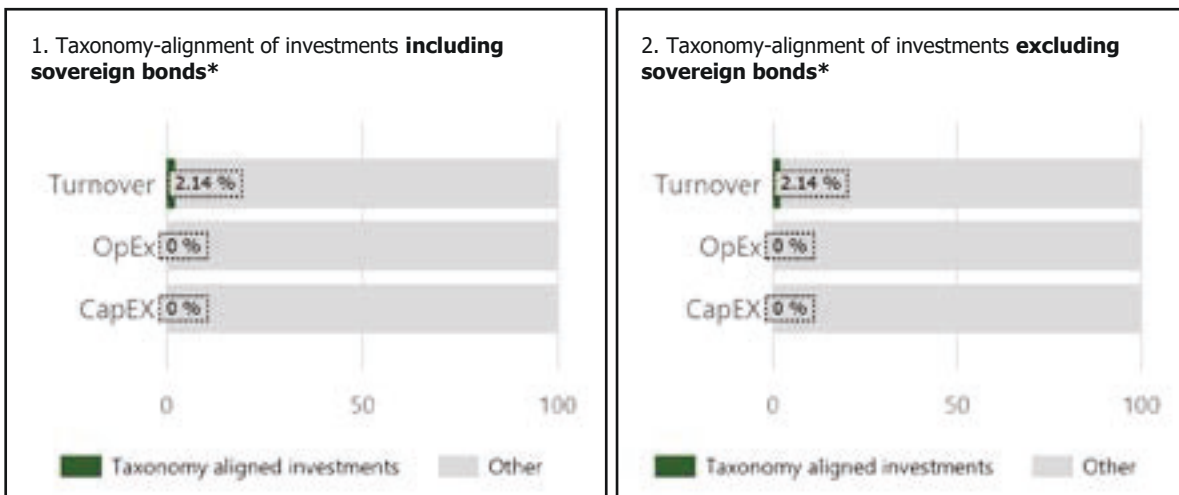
1. Taxonomy-alignment of investments **including sovereign bonds***

Turnover 2.14 %
OpEx 0 %
CapEX 0 %

0 50 100

Taxonomy aligned investments Other

2. Taxonomy-alignment of investments **excluding sovereign bonds***

Turnover 2.14 %
OpEx 0 %
CapEX 0 %

0 50 100

Taxonomy aligned investments Other